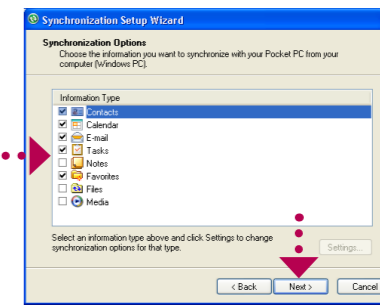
Synchronization Setup Wizard

Synchronization Options
Choose the information you want to synchronize with your Pocket PC from your computer (Windows PC).

Information Type
Contacts
Calendar
E-mail
Tasks
Notes
Favorites
Files
Media

Select an information type above and click Settings to change synchronization options for that type.

Settings...

< Back
Next >
Cancel